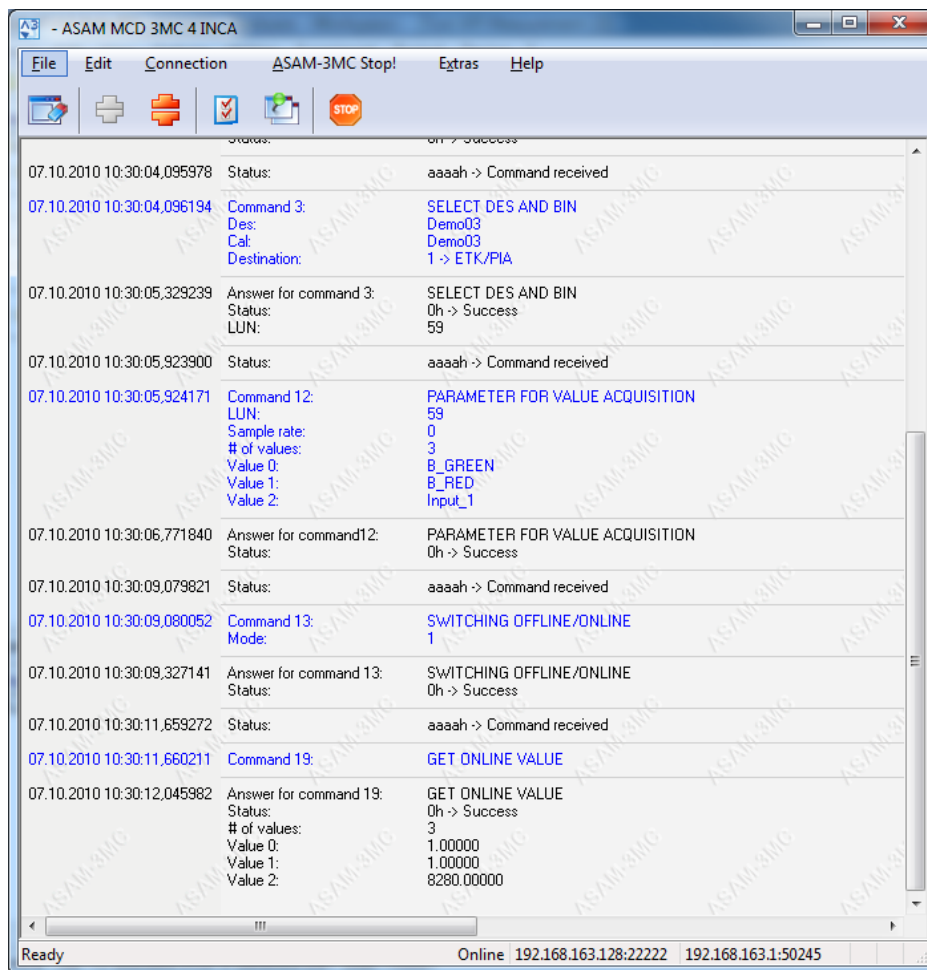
- ASAM MCD 3MC 4 INCA

File Edit Connection ASAM-3MC Stop! Extras Help

STOP

| | | |
|---|---|---|
| | Status: | 0h -> Success |
| 07.10.2010 10:30:04,095978 | Status: | aaaah -> Command received |
| 07.10.2010 10:30:04,096194 | Command 3:<br>Des:<br>Cal:<br>Destination: | SELECT DES AND BIN<br>Demo03<br>Demo03<br>1 -> ETK/PIA |
| 07.10.2010 10:30:05,329239 | Answer for command 3:<br>Status:<br>LUN: | SELECT DES AND BIN<br>0h -> Success<br>59 |
| 07.10.2010 10:30:05,923900 | Status: | aaaah -> Command received |
| 07.10.2010 10:30:05,924171 | Command 12:<br>LUN:<br>Sample rate:<br># of values:<br>Value 0:<br>Value 1:<br>Value 2: | PARAMETER FOR VALUE ACQUISITION<br>59<br>0<br>3<br>B_GREEN<br>B_RED<br>Input_1 |
| 07.10.2010 10:30:06,771840 | Answer for command12:<br>Status: | PARAMETER FOR VALUE ACQUISITION<br>0h -> Success |
| 07.10.2010 10:30:09,079821 | Status: | aaaah -> Command received |
| 07.10.2010 10:30:09,080052 | Command 13:<br>Mode: | SWITCHING OFFLINE/ONLINE<br>1 |
| 07.10.2010 10:30:09,327141 | Answer for command 13:<br>Status: | SWITCHING OFFLINE/ONLINE<br>0h -> Success |
| 07.10.2010 10:30:11,659272 | Status: | aaaah -> Command received |
| 07.10.2010 10:30:11,660211 | Command 19: | GET ONLINE VALUE |
| 07.10.2010 10:30:12,045982 | Answer for command 19:<br>Status:<br># of values:<br>Value 0:<br>Value 1:<br>Value 2: | GET ONLINE VALUE<br>0h -> Success<br>3<br>1.00000<br>1.00000<br>8280.00000 |

Ready Online 192.168.163.128:22222 192.168.163.1:50245